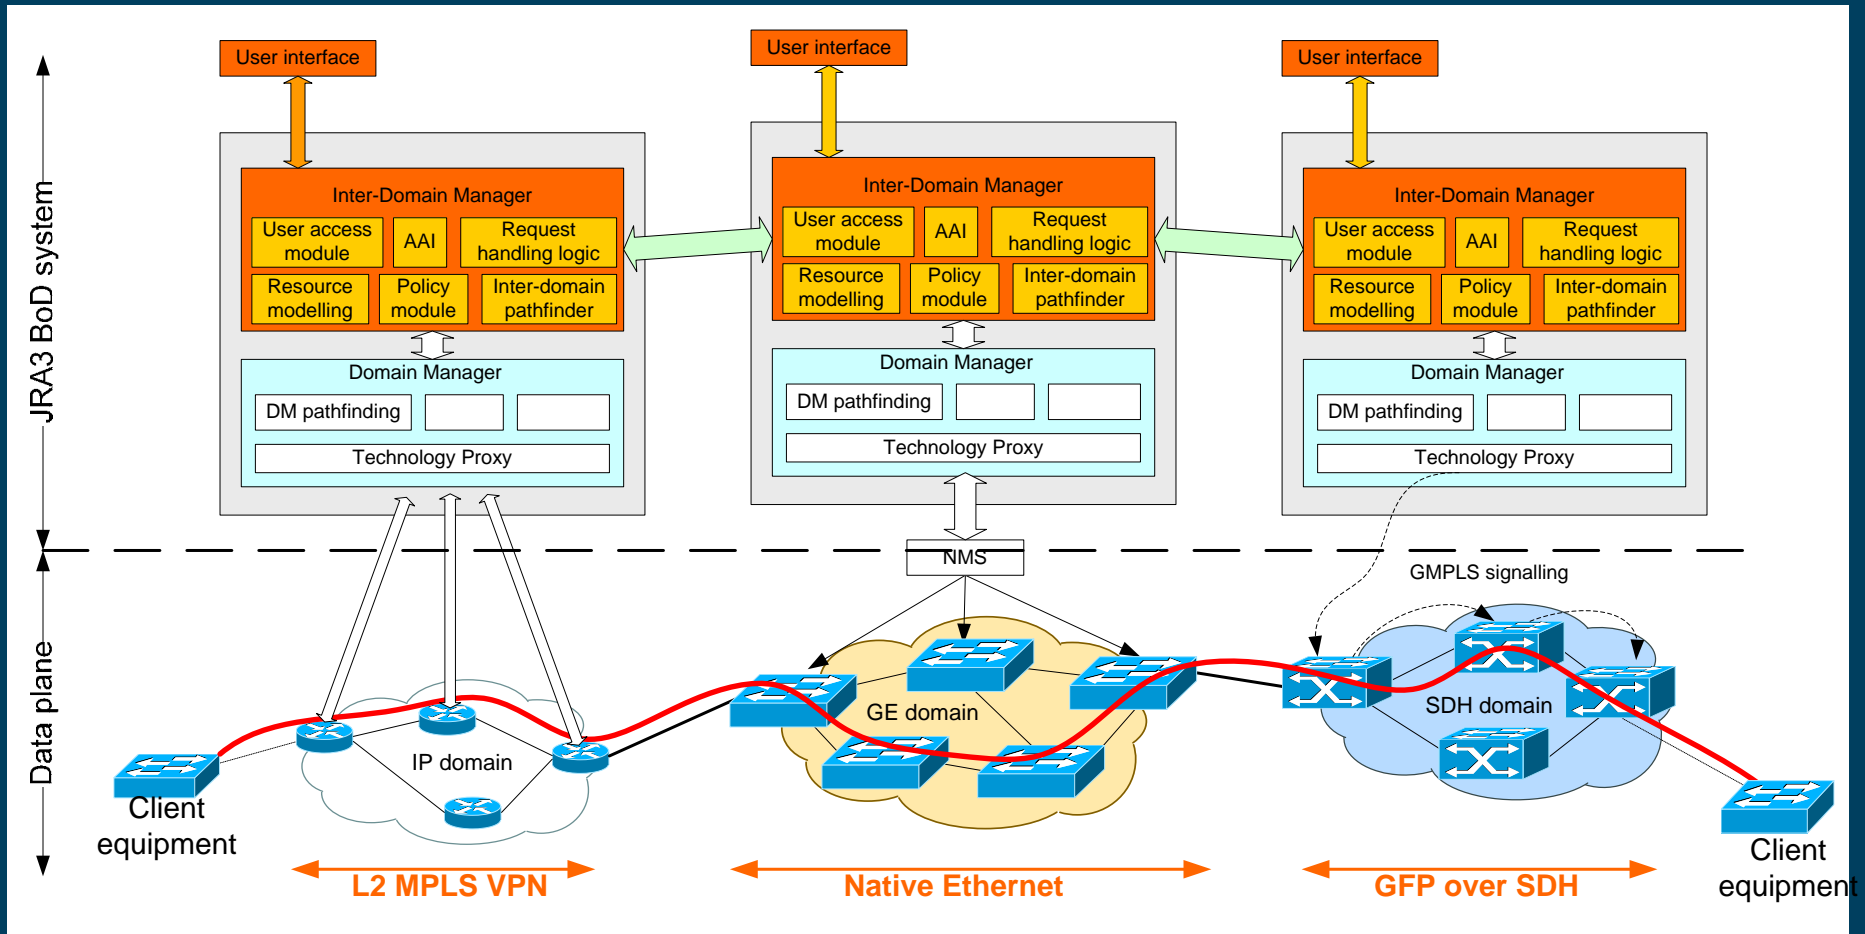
User interface

User interface

User interface

JRA3 BoD system

Inter-Domain Manager
User access module
AAI
Request handling logic
Resource modelling
Policy module
Inter-domain pathfinder

Domain Manager
DM pathfinding
Technology Proxy

Inter-Domain Manager
User access module
AAI
Request handling logic
Resource modelling
Policy module
Inter-domain pathfinder

Domain Manager
DM pathfinding
Technology Proxy

Inter-Domain Manager
User access module
AAI
Request handling logic
Resource modelling
Policy module
Inter-domain pathfinder

Domain Manager
DM pathfinding
Technology Proxy

NMS

GMPLS signalling

Data plane

Client equipment

IP domain

GE domain

SDH domain

Client equipment

L2 MPLS VPN

Native Ethernet

GFP over SDH